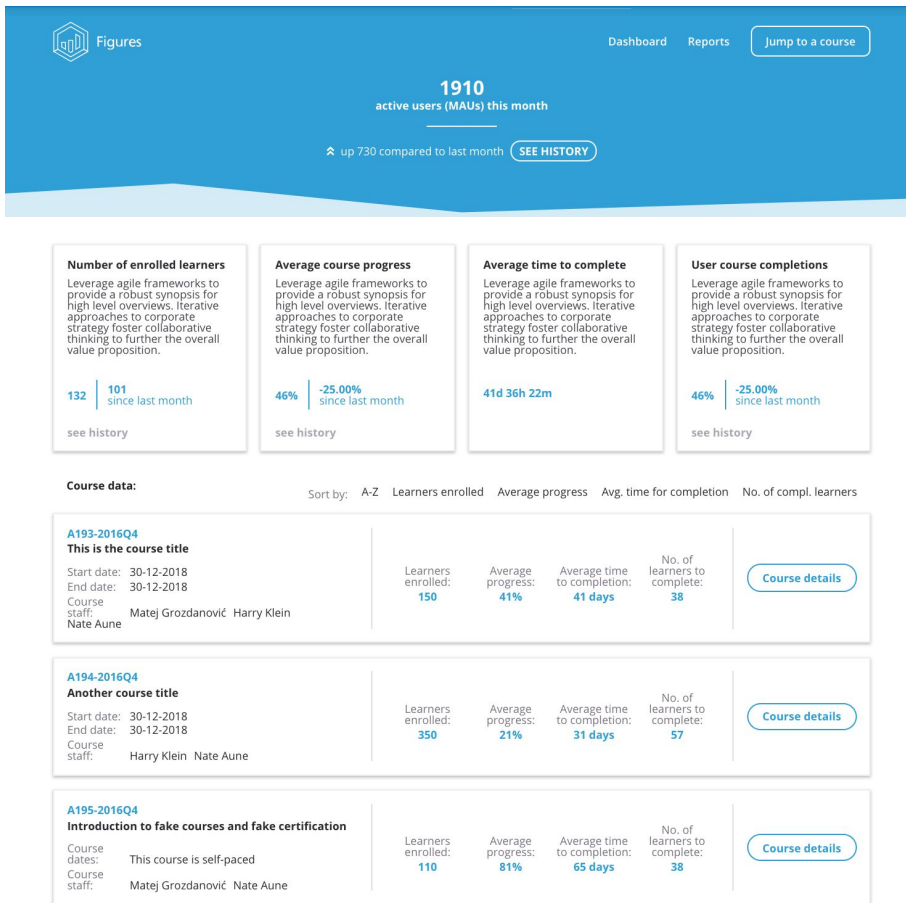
Figures

Dashboard Reports Jump to a course

1910
active users (MAUs) this month

up 730 compared to last month SEE HISTORY

Number of enrolled learners
Leverage agile frameworks to provide a robust synopsis for high level overviews. Iterative approaches to corporate strategy foster collaborative thinking to further the overall value proposition.

132 | 101 since last month

see history

Average course progress
Leverage agile frameworks to provide a robust synopsis for high level overviews. Iterative approaches to corporate strategy foster collaborative thinking to further the overall value proposition.

46% | -25.00% since last month

see history

Average time to complete
Leverage agile frameworks to provide a robust synopsis for high level overviews. Iterative approaches to corporate strategy foster collaborative thinking to further the overall value proposition.

41d 36h 22m

User course completions
Leverage agile frameworks to provide a robust synopsis for high level overviews. Iterative approaches to corporate strategy foster collaborative thinking to further the overall value proposition.

46% | -25.00% since last month

see history

Course data:

Sort by: A-Z Learners enrolled Average progress Avg. time for completion No. of compl. learners

A193-2016Q4
This is the course title
Start date: 30-12-2018
End date: 30-12-2018
Course staff: Matej Grozdanović Harry Klein Nate Aune

Learners enrolled: 150
Average progress: 41%
Average time to completion: 41 days
No. of learners to complete: 38

Course details

A194-2016Q4
Another course title
Start date: 30-12-2018
End date: 30-12-2018
Course staff: Harry Klein Nate Aune

Learners enrolled: 350
Average progress: 21%
Average time to completion: 31 days
No. of learners to complete: 57

Course details

A195-2016Q4
Introduction to fake courses and fake certification
Course dates: This course is self-paced
Course staff: Matej Grozdanović Nate Aune

Learners enrolled: 110
Average progress: 81%
Average time to completion: 65 days
No. of learners to complete: 38

Course details